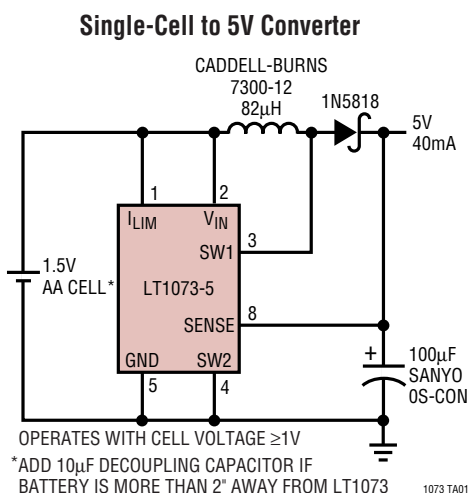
Single-Cell to 5V Converter

CADDELL-BURNS
7300-12
82μH

1N5818

5V
40mA

1

2

$I_{LIM}$

$V_{IN}$

SW1

3

1.5V
AA CELL*

LT1073-5

SENSE

8

GND

SW2

5

4

+

100μF
SANYO
OS-CON

OPERATES WITH CELL VOLTAGE ≥1V

*ADD 10μF DECOUPLING CAPACITOR IF BATTERY IS MORE THAN 2" AWAY FROM LT1073

1073 TA01